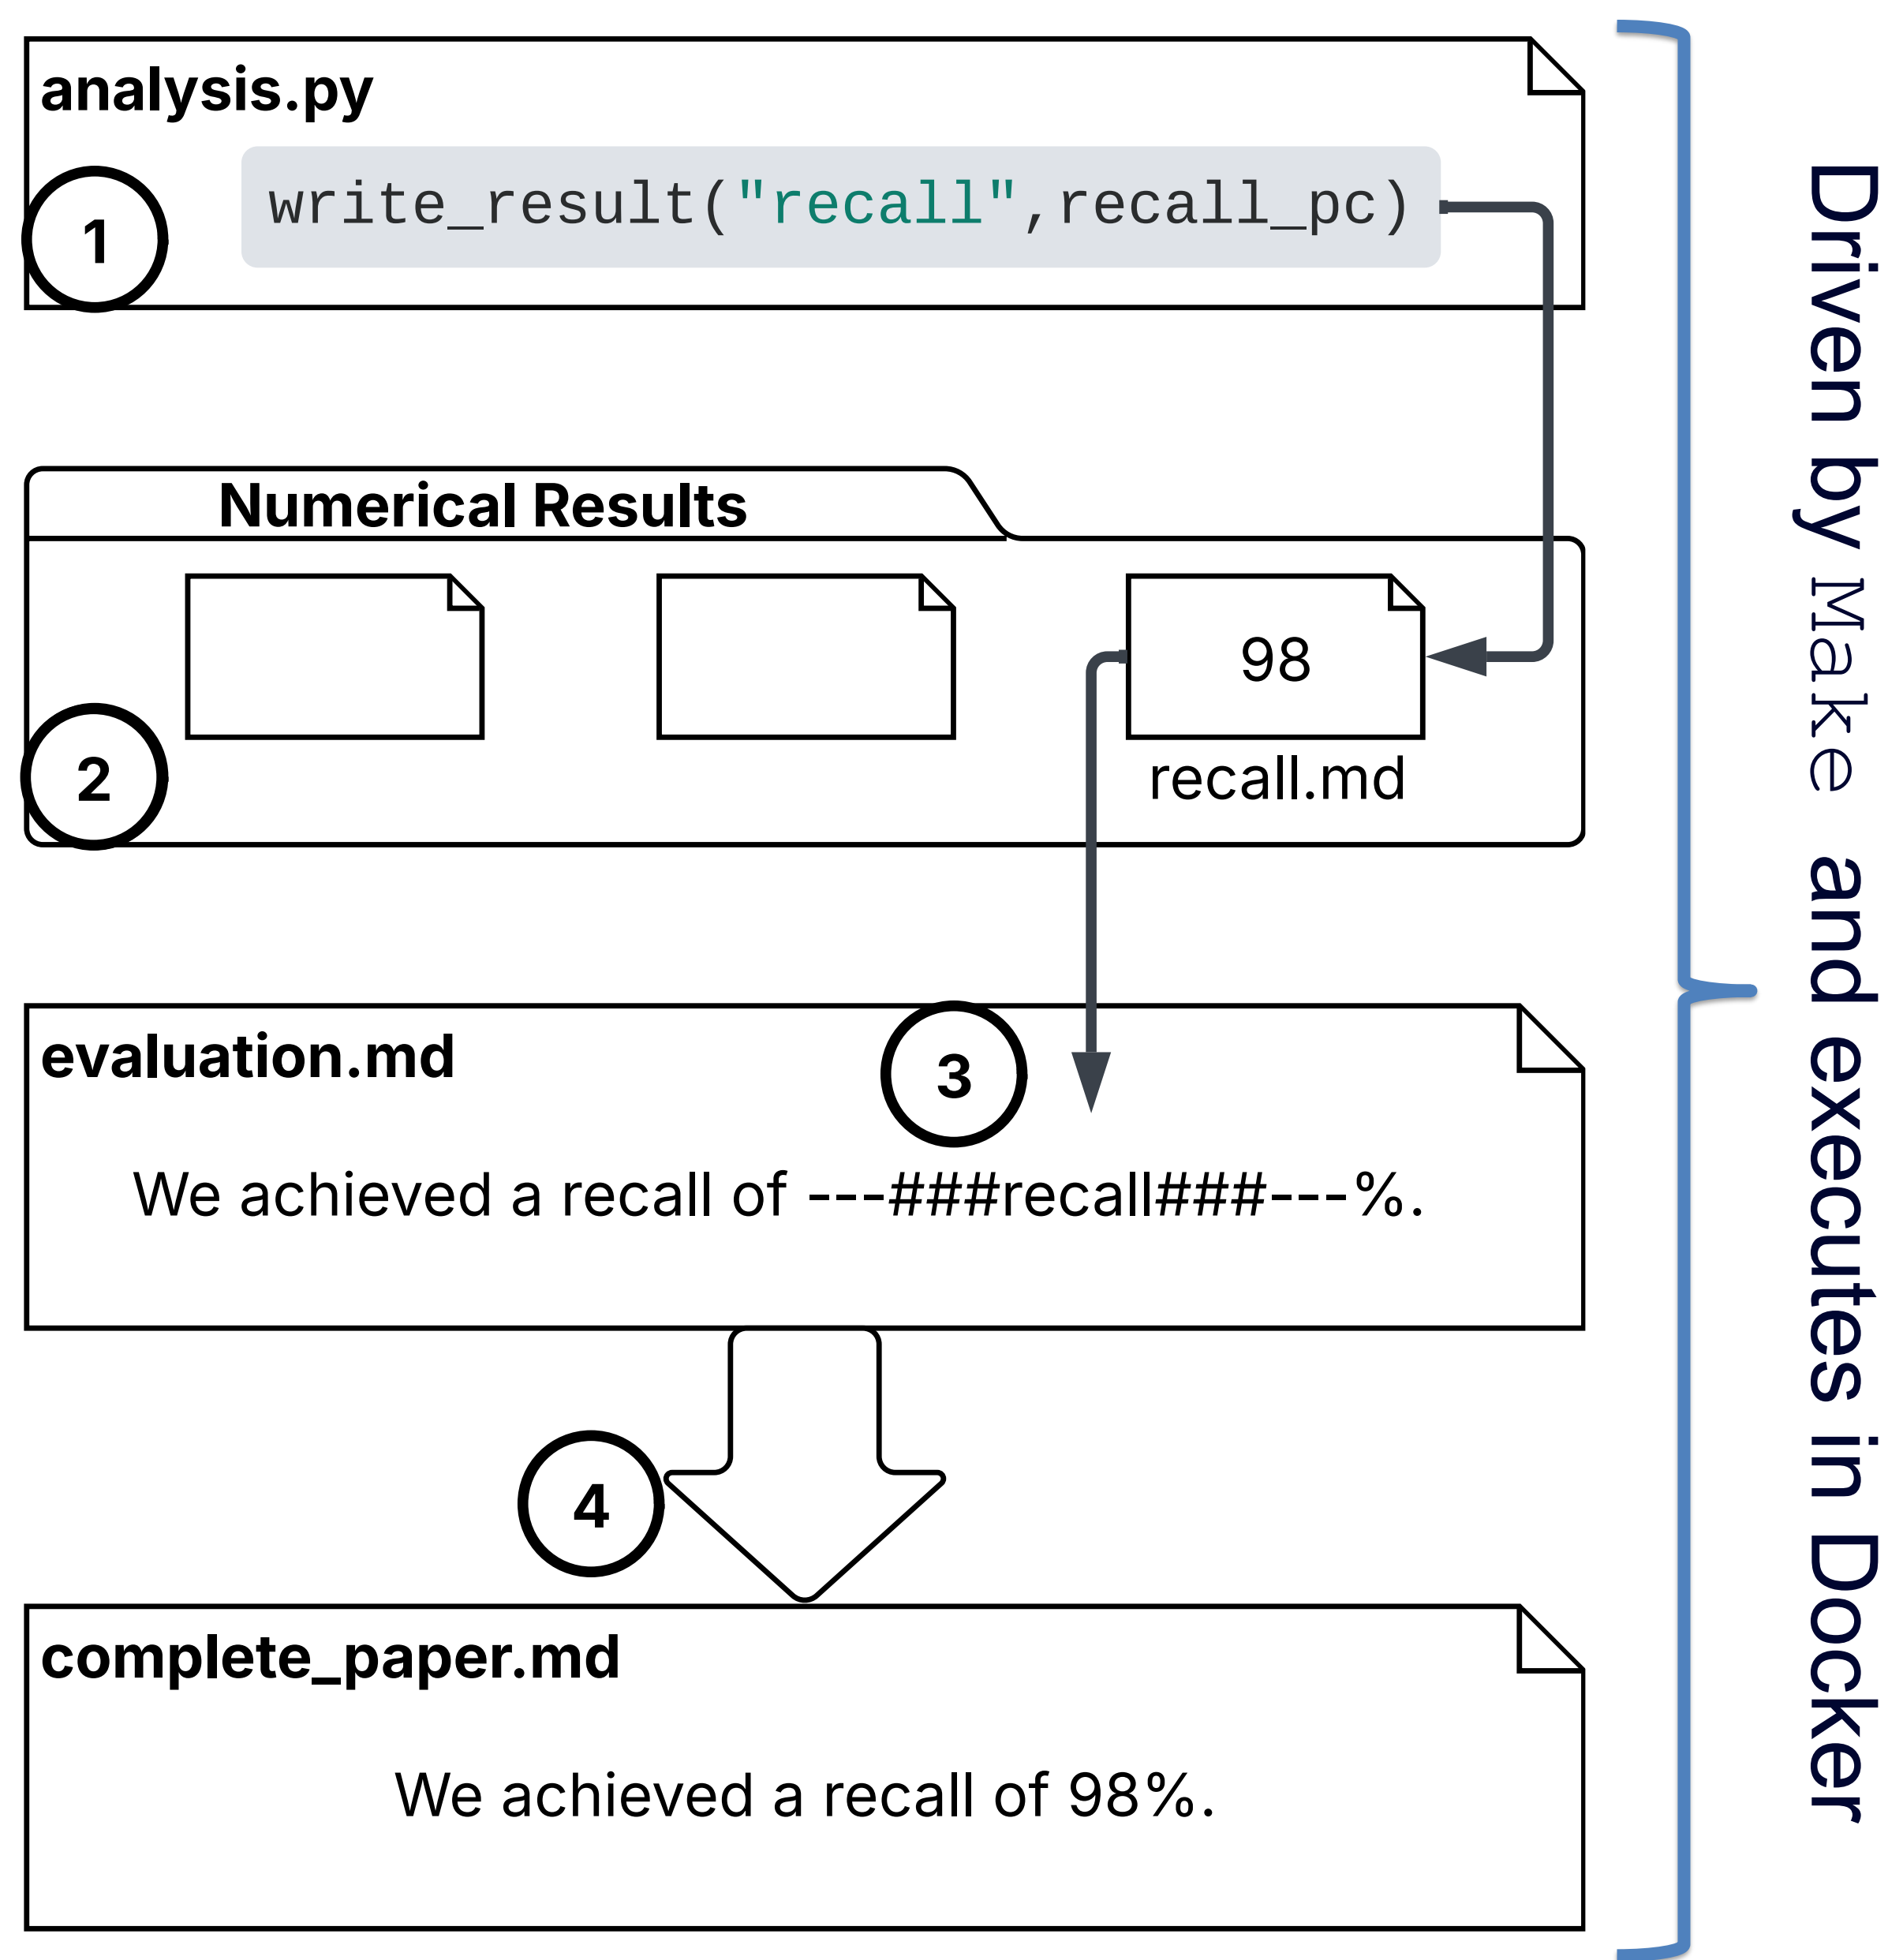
analysis.py

1

write_result("recall",recall_pc)

Numerical Results

98

recall.md

2

evaluation.md

3

We achieved a recall of ---###recall###---%.

4

complete_paper.md

We achieved a recall of 98%.

Driven by Make and executes in Docker